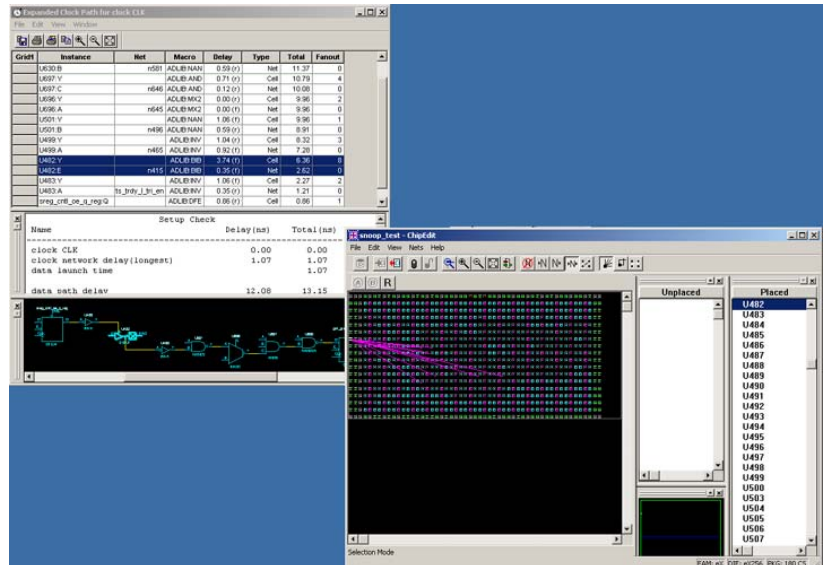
Expanded Clock Path for clock CLK
File Edit View Window

| Grid1 | Instance | Net | Macro | Delay | Type | Total | Fanout |
|---|---|---|---|---|---|---|---|
| | U630:B | n581 | ADLIB:NAN | 0.59 (r) | Net | 11.37 | 0 |
| | U697:Y | | ADLIB:AND | 0.71 (r) | Cell | 10.79 | 4 |
| | U697:C | n646 | ADLIB:AND | 0.12 (r) | Net | 10.08 | 0 |
| | U695:Y | | ADLIB:MX2 | 0.00 (r) | Cell | 9.96 | 2 |
| | U696:A | n645 | ADLIB:MX2 | 0.00 (r) | Net | 9.96 | 0 |
| | U501:Y | | ADLIB:NAN | 1.06 (r) | Cell | 9.96 | 1 |
| | U501:B | n496 | ADLIB:NAN | 0.59 (r) | Net | 8.91 | 0 |
| | U499:Y | | ADLIB:INV | 1.04 (r) | Cell | 8.32 | 3 |
| | U499:A | n465 | ADLIB:INV | 0.92 (r) | Net | 7.28 | 0 |
| | U482:Y | | ADLIB:BIB | 3.74 (r) | Cell | 6.36 | 0 |
| | U482:E | n415 | ADLIB:BIB | 0.35 (r) | Net | 2.62 | 0 |
| | U483:Y | | ADLIB:INV | 1.06 (r) | Cell | 2.27 | 2 |
| | U483:A | ts_trdy_l_tri_en | ADLIB:INV | 0.35 (r) | Net | 1.21 | 0 |
| | sreg_cntl_oe_q_reg:Q | | ADLIB:DFE | 0.86 (r) | Cell | 0.86 | 1 |

Setup Check

| Name | Delay(ns) | Total(ns) |
|---|---|---|
| clock CLK | 0.00 | 0.00 |
| clock network delay(longest) | 1.07 | 1.07 |
| data launch time | | 1.07 |
| data path delay | 12.08 | 13.15 |

snoop_test - ChipEdit
File Edit View Nets Help
R
Unplaced
Placed
U482
U483
U484
U485
U486
U487
U488
U489
U490
U491
U492
U493
U494
U495
U496
U497
U498
U499
U500
U503
U504
U505
U506
U507
Selection Mode
FAM: eX DIE: eX256 PKG: 180 CS